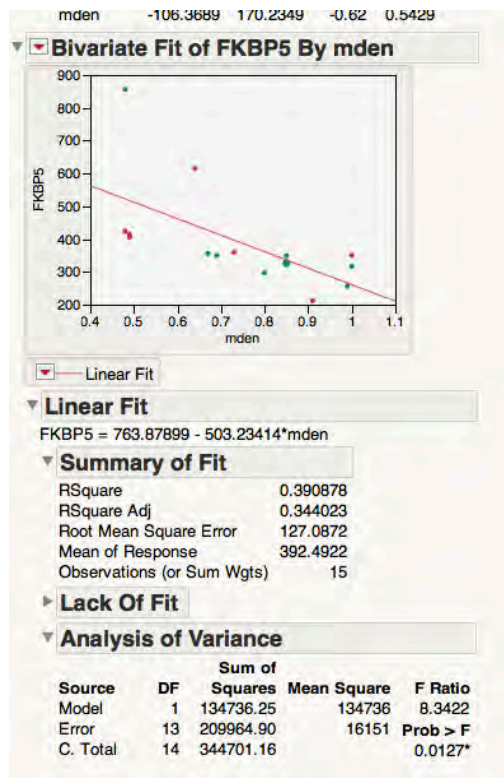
mden -106.3689 170.2349 -0.62 0.5429

Bivariate Fit of FKBP5 By mden

900
800
700
600
500
400
300
200
FKBP5
0.4 0.5 0.6 0.7 0.8 0.9 1 1.1
mden

Linear Fit

Linear Fit

FKBP5 = 763.87899 - 503.23414*mden

Summary of Fit

| | |
|---|---|
| RSquare | 0.390878 |
| RSquare Adj | 0.344023 |
| Root Mean Square Error | 127.0872 |
| Mean of Response | 392.4922 |
| Observations (or Sum Wgts) | 15 |

Lack Of Fit

Analysis of Variance

| Source | DF | Sum of Squares | Mean Square | F Ratio |
|---|---|---|---|---|
| Model | 1 | 134736.25 | 134736 | 8.3422 |
| Error | 13 | 209964.90 | 16151 | Prob > F |
| C. Total | 14 | 344701.16 | | 0.0127* |